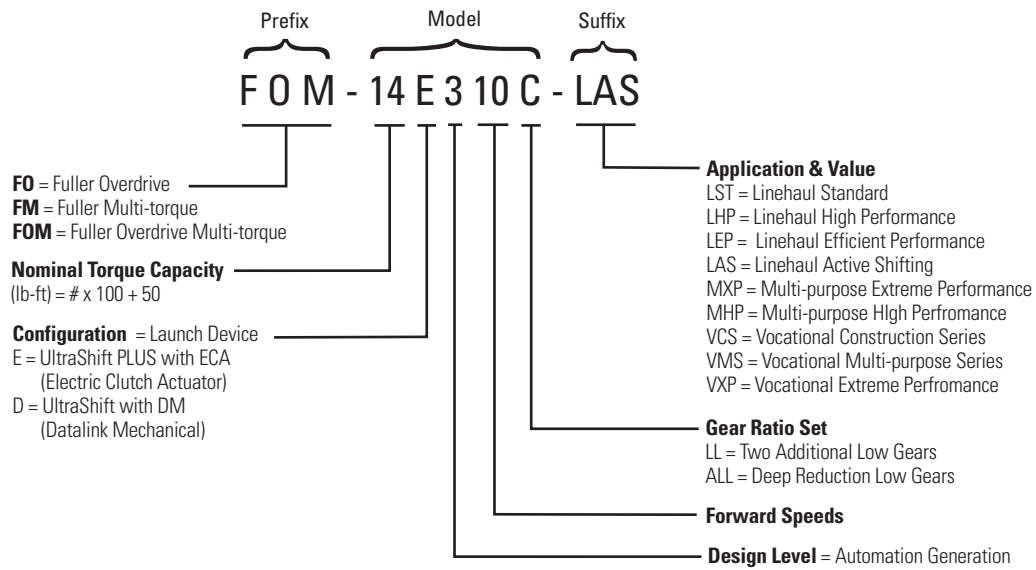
Prefix Model Suffix

F O M - 14 E 3 10 C - LAS

**FO** = Fuller Overdrive
**FM** = Fuller Multi-torque
**FOM** = Fuller Overdrive Multi-torque

**Nominal Torque Capacity**
(lb-ft) = # x 100 + 50

**Configuration** = Launch Device
E = UltraShift PLUS with ECA
(Electric Clutch Actuator)
D = UltraShift with DM
(Datalink Mechanical)

**Application & Value**
LST = Linehaul Standard
LHP = Linehaul High Performance
LEP = Linehaul Efficient Performance
LAS = Linehaul Active Shifting
MXP = Multi-purpose Extreme Performance
MHP = Multi-purpose HIgh Perfromance
VCS = Vocational Construction Series
VMS = Vocational Multi-purpose Series
VXP = Vocational Extreme Perfromance

**Gear Ratio Set**
LL = Two Additional Low Gears
ALL = Deep Reduction Low Gears

**Forward Speeds**

**Design Level** = Automation Generation